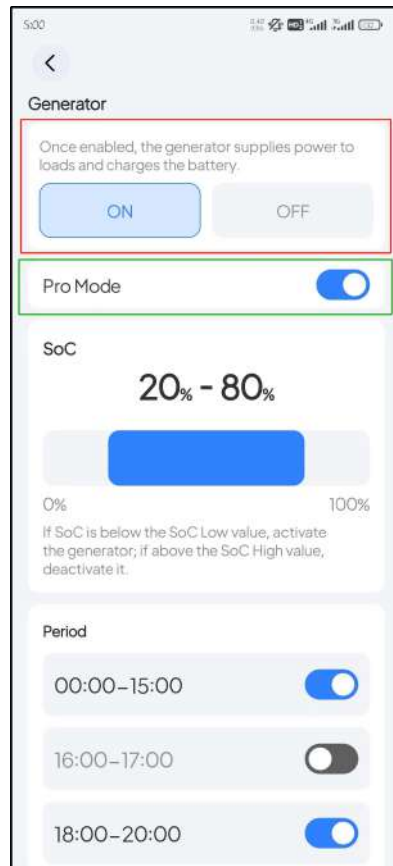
5:00

<

Generator

Once enabled, the generator supplies power to loads and charges the battery.

ON

OFF

Pro Mode

SoC

20% - 80%

0%

100%

If SoC is below the SoC Low value, activate the generator; if above the SoC High value, deactivate it.

Period

00:00-15:00

16:00-17:00

18:00-20:00